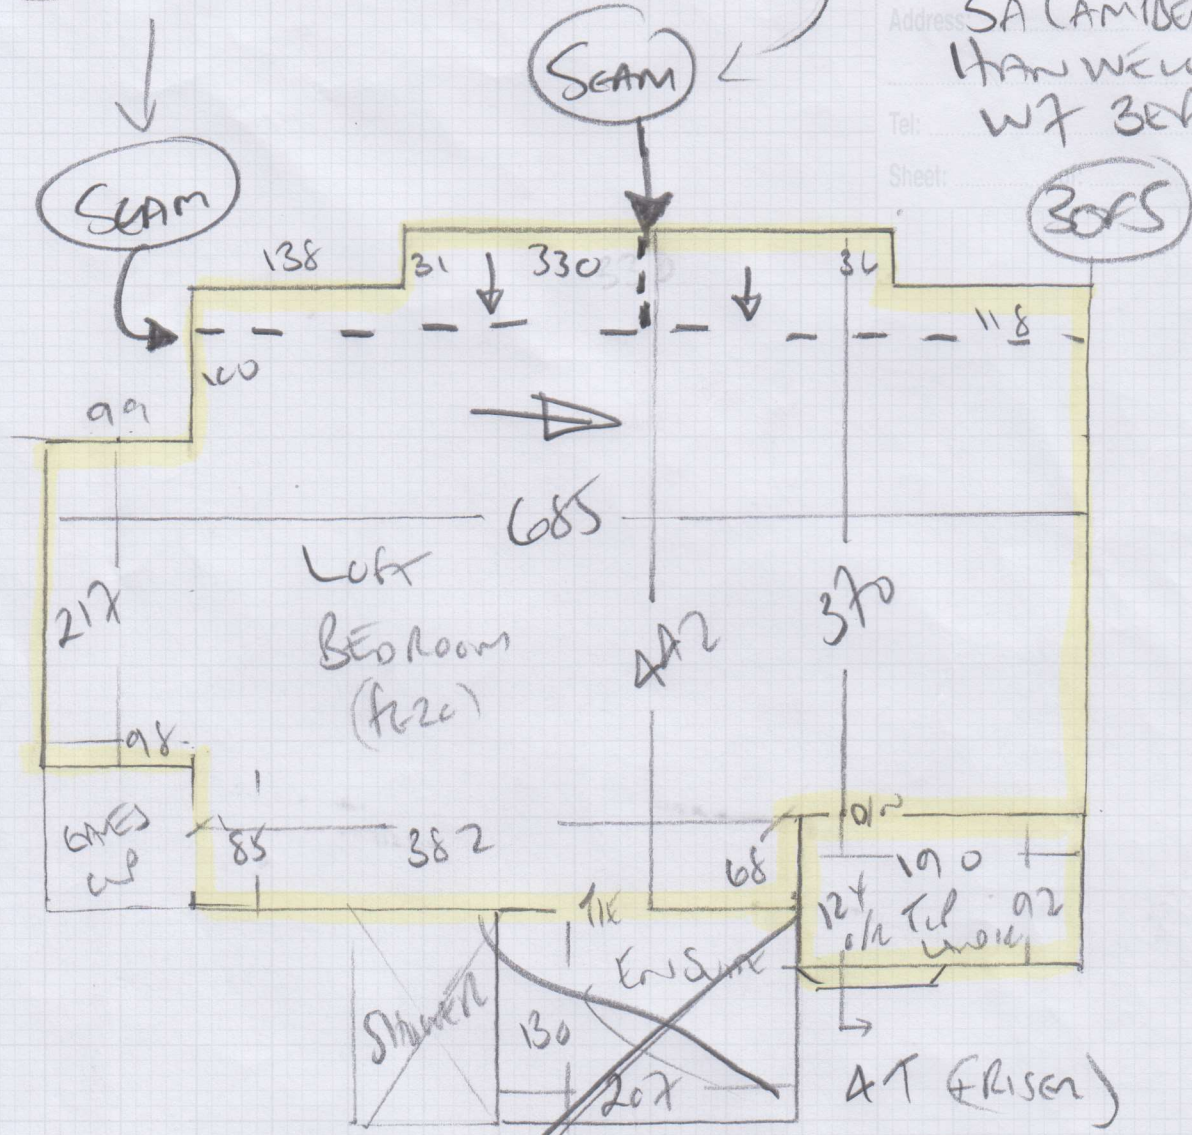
Address 5A CAMBE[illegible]
HANWELL
Tel: W7 3E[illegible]
Sheet:
30FS

SEAM
SEAM

138
31
330
31
118
100
99
685
LOFT
BEDROOM
(FLOOR)
217
442
370
98
EAVES
CUP
85
382
68
10
190
124
O/R
TILE
UNDER
92
114
SHOWER
ENSUITE
130
207
AT (RISER)